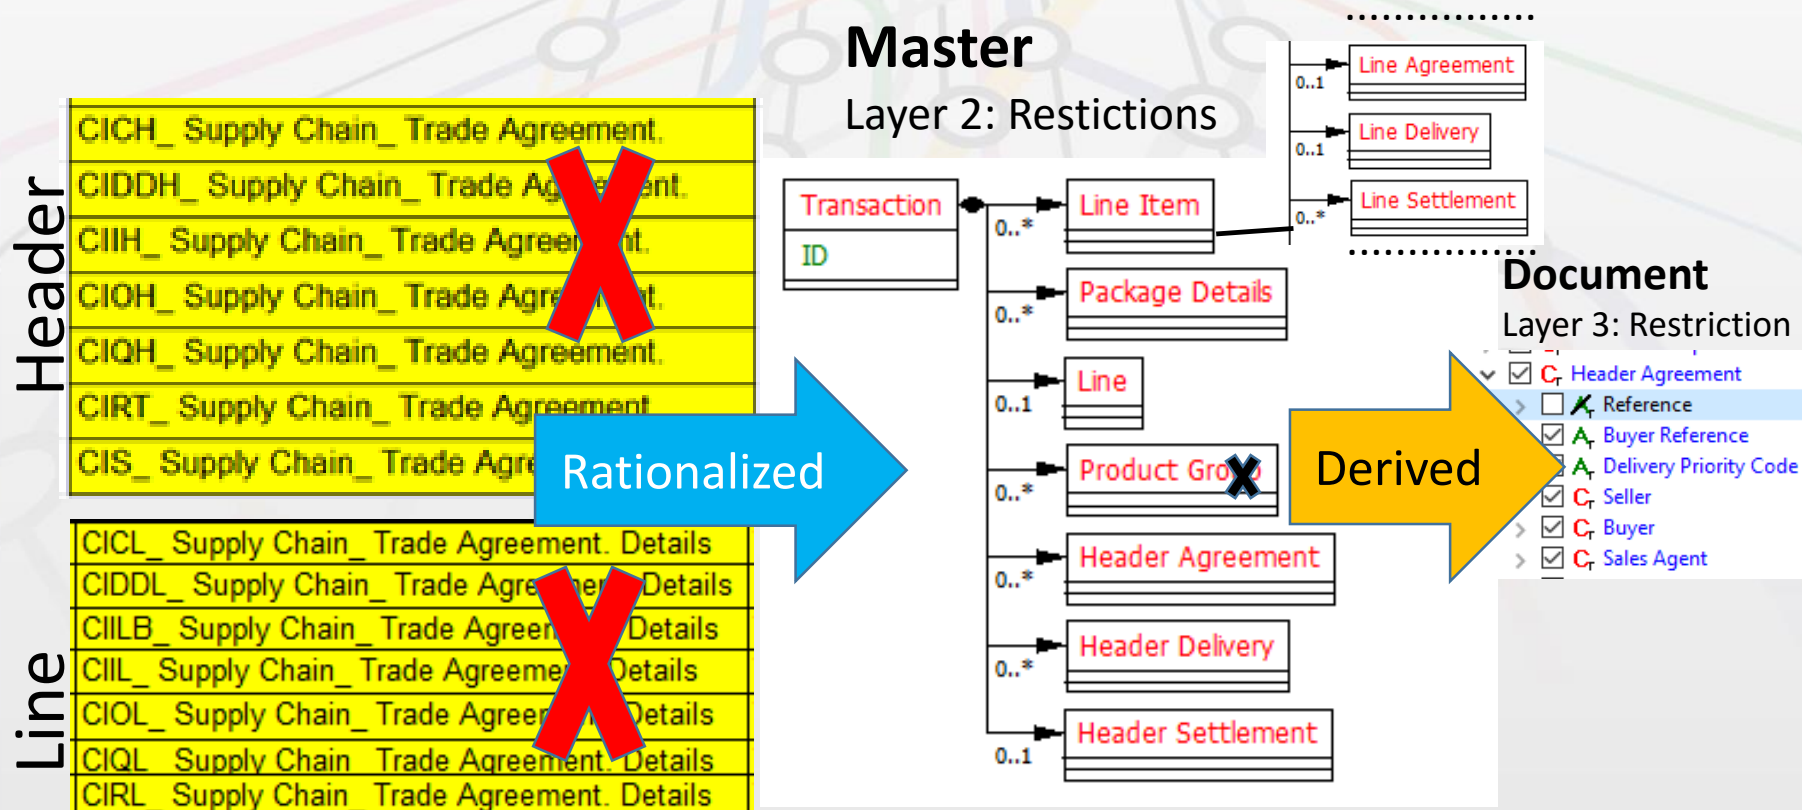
Header

| CICH_ Supply Chain_ Trade Agreement. |
|---|
| CIDDH_ Supply Chain_ Trade Ag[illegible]ent. |
| CIIH_ Supply Chain_ Trade Agree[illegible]t. |
| CIOH_ Supply Chain_ Trade Agre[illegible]t. |
| CIQH_ Supply Chain_ Trade Agreement. |
| CIRT_ Supply Chain_ Trade Agreement. |
| CIS_ Supply Chain_ Trade Agre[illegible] |

Line

| CICL_ Supply Chain_ Trade Agreement. Details |
|---|
| CIDDL_ Supply Chain_ Trade Agre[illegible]Details |
| CIILB_ Supply Chain_ Trade Agree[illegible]Details |
| CIIL_ Supply Chain_ Trade Agreeme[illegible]Details |
| CIOL_ Supply Chain_ Trade Agree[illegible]Details |
| CIQL_ Supply Chain_ Trade Agreement. Details |
| CIRL_ Supply Chain_ Trade Agreement. Details |

Rationalized

Master
Layer 2: Restictions

Transaction
ID
0..*
Line Item
0..*
Package Details
0..1
Line
0..*
Product Gro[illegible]
0..*
Header Agreement
0..*
Header Delivery
0..1
Header Settlement

0..1
Line Agreement
0..1
Line Delivery
0..*
Line Settlement

Derived

Document
Layer 3: Restriction

Header Agreement
Reference
Buyer Reference
Delivery Priority Code
Seller
Buyer
Sales Agent